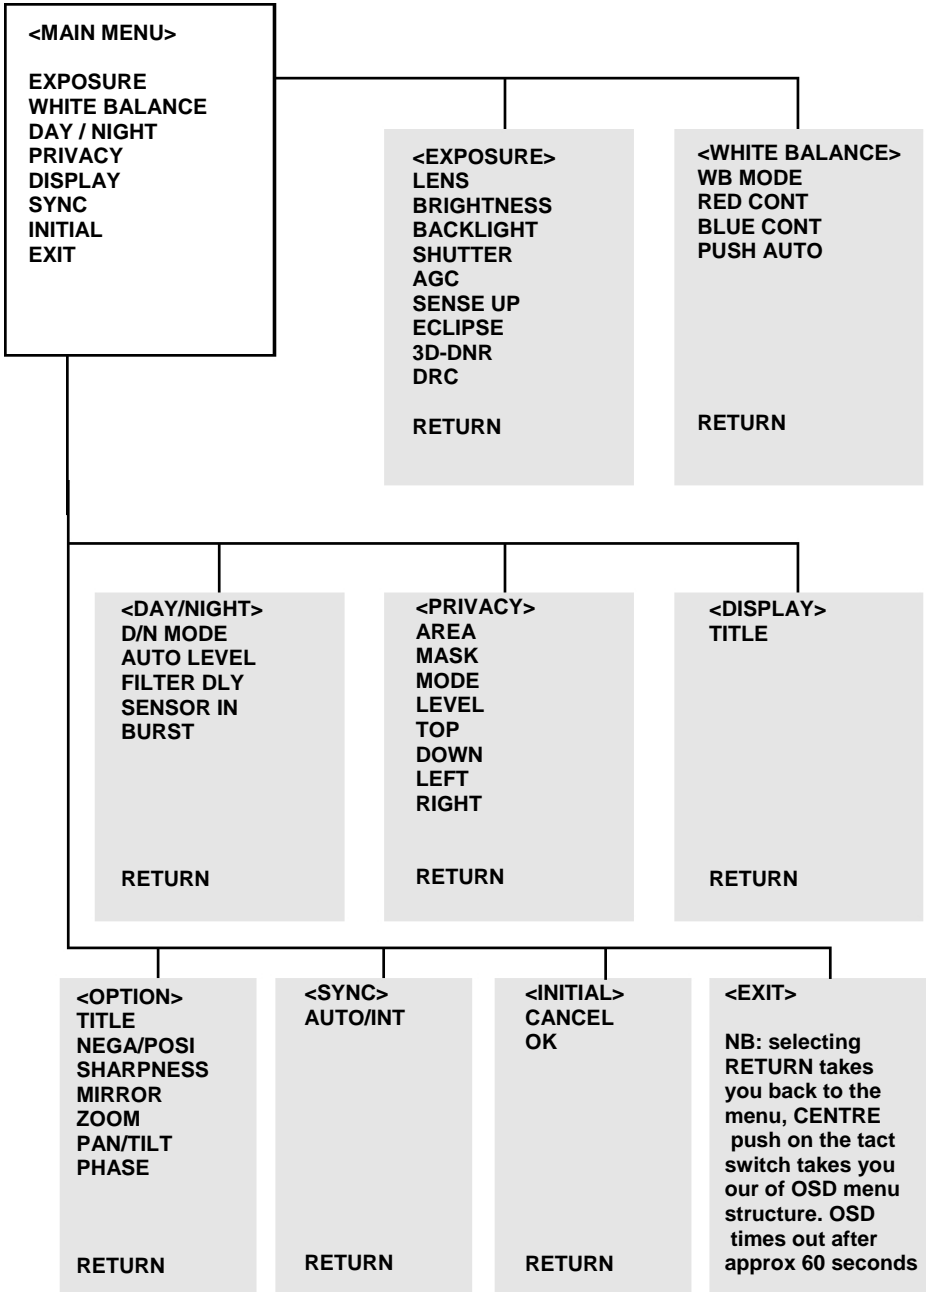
<MAIN MENU>

EXPOSURE
WHITE BALANCE
DAY / NIGHT
PRIVACY
DISPLAY
SYNC
INITIAL
EXIT

<EXPOSURE>
LENS
BRIGHTNESS
BACKLIGHT
SHUTTER
AGC
SENSE UP
ECLIPSE
3D-DNR
DRC

RETURN

<WHITE BALANCE>
WB MODE
RED CONT
BLUE CONT
PUSH AUTO

RETURN

<DAY/NIGHT>
D/N MODE
AUTO LEVEL
FILTER DLY
SENSOR IN
BURST

RETURN

<PRIVACY>
AREA
MASK
MODE
LEVEL
TOP
DOWN
LEFT
RIGHT

RETURN

<DISPLAY>
TITLE

RETURN

<OPTION>
TITLE
NEGA/POSI
SHARPNESS
MIRROR
ZOOM
PAN/TILT
PHASE

RETURN

<SYNC>
AUTO/INT

RETURN

<INITIAL>
CANCEL
OK

RETURN

<EXIT>

NB: selecting RETURN takes you back to the menu, CENTRE push on the tact switch takes you our of OSD menu structure. OSD times out after approx 60 seconds